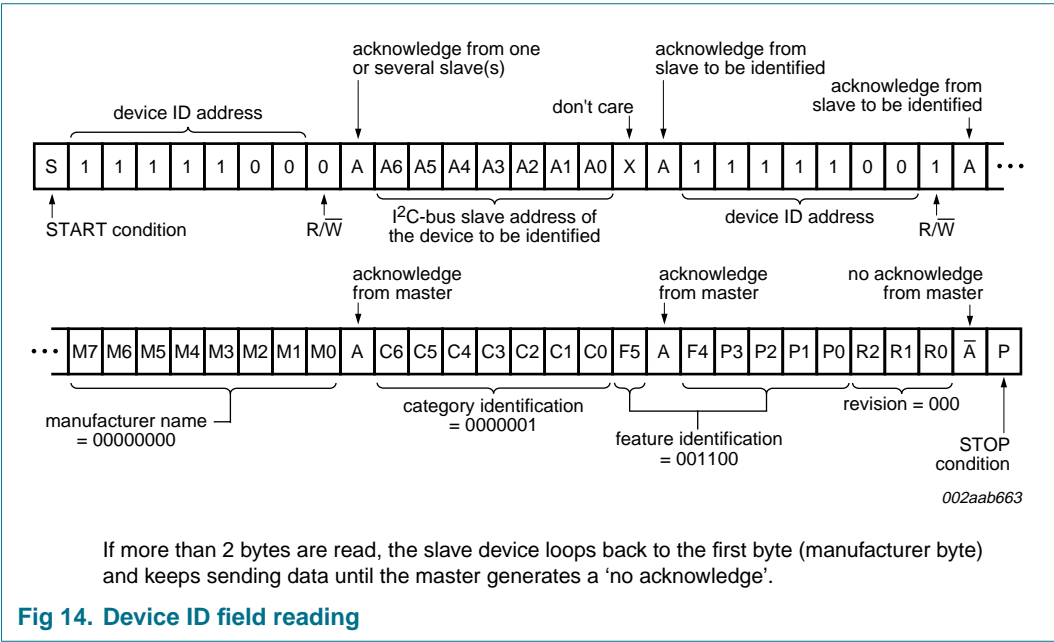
acknowledge from one or several slave(s)

acknowledge from slave to be identified

acknowledge from slave to be identified

device ID address

don't care

| S | 1 | 1 | 1 | 1 | 1 | 0 | 0 | 0 | A | A6 | A5 | A4 | A3 | A2 | A1 | A0 | X | A | 1 | 1 | 1 | 1 | 1 | 0 | 0 | 1 | A | ••• |
|---|---|---|---|---|---|---|---|---|---|---|---|---|---|---|---|---|---|---|---|---|---|---|---|---|---|---|---|---|

START condition

$R/\overline{W}$

$I^2C$-bus slave address of the device to be identified

device ID address

$R/\overline{W}$

acknowledge from master

acknowledge from master

no acknowledge from master

| ••• | M7 | M6 | M5 | M4 | M3 | M2 | M1 | M0 | A | C6 | C5 | C4 | C3 | C2 | C1 | C0 | F5 | A | F4 | P3 | P2 | P1 | P0 | R2 | R1 | R0 | $\overline{A}$ | P |
|---|---|---|---|---|---|---|---|---|---|---|---|---|---|---|---|---|---|---|---|---|---|---|---|---|---|---|---|---|

manufacturer name = 00000000

category identification = 0000001

feature identification = 001100

revision = 000

STOP condition

002aab663

If more than 2 bytes are read, the slave device loops back to the first byte (manufacturer byte) and keeps sending data until the master generates a ‘no acknowledge’.

Fig 14. Device ID field reading